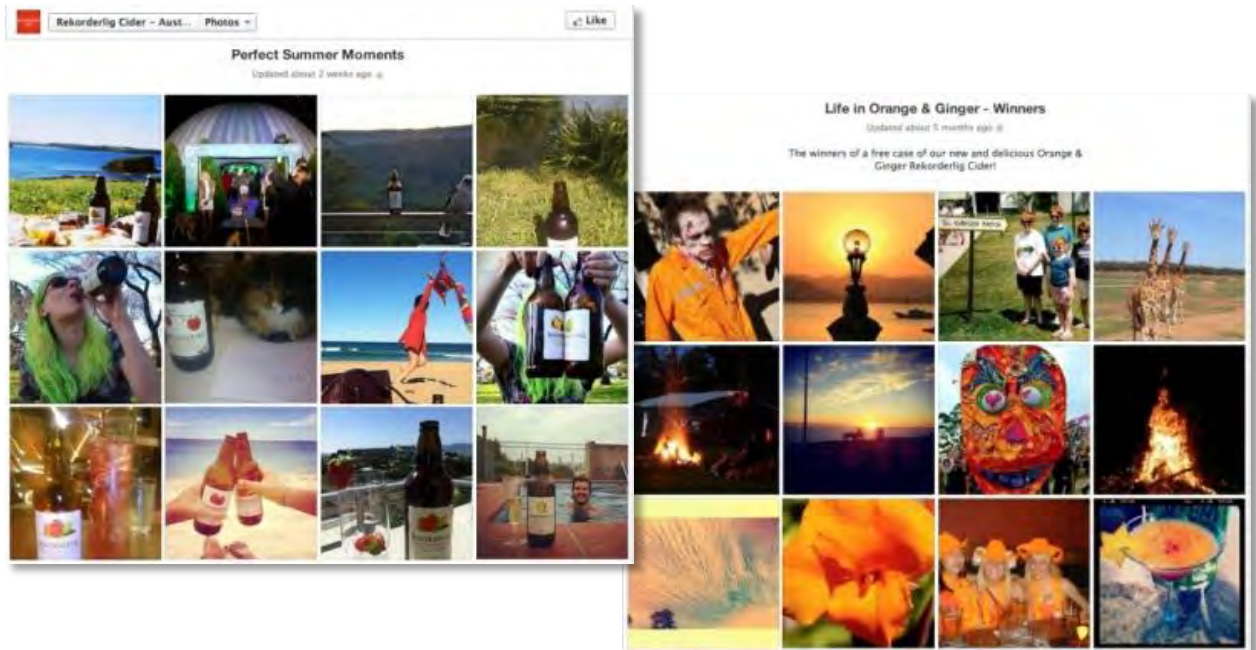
Rekorderlig Cider – Aust... Photos ▾

Like

Perfect Summer Moments

Updated about 2 weeks ago

Life in Orange & Ginger - Winners

Updated about 5 months ago

The winners of a free case of our new and delicious Orange & Ginger Rekorderlig Cider!